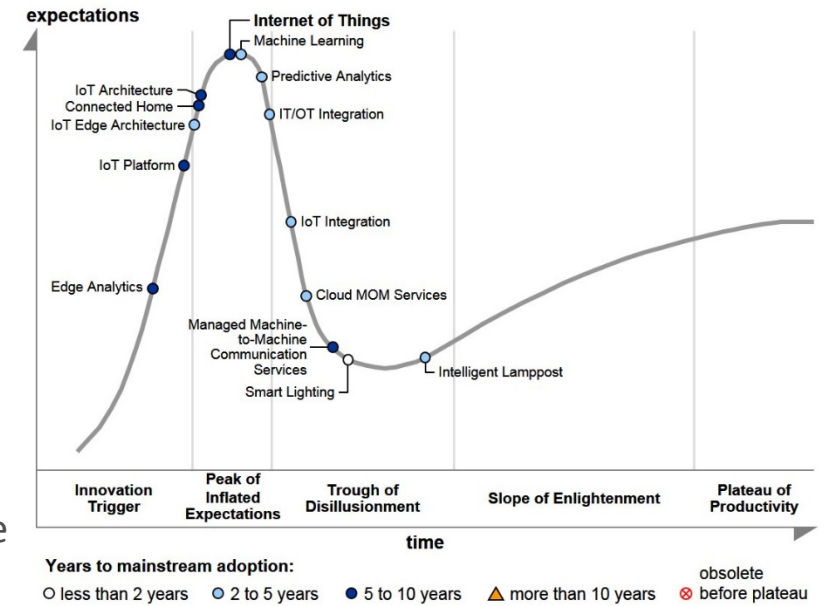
expectations

Internet of Things
Machine Learning
Predictive Analytics
IoT Architecture
Connected Home
IoT Edge Architecture
IT/OT Integration
IoT Platform
IoT Integration
Edge Analytics
Cloud MOM Services
Managed Machine-to-Machine Communication Services
Smart Lighting
Intelligent Lamppost

Innovation Trigger
Peak of Inflated Expectations
Trough of Disillusionment
Slope of Enlightenment
Plateau of Productivity

time

Years to mainstream adoption:
○ less than 2 years ● 2 to 5 years ● 5 to 10 years ▲ more than 10 years ⊗ obsolete before plateau

e